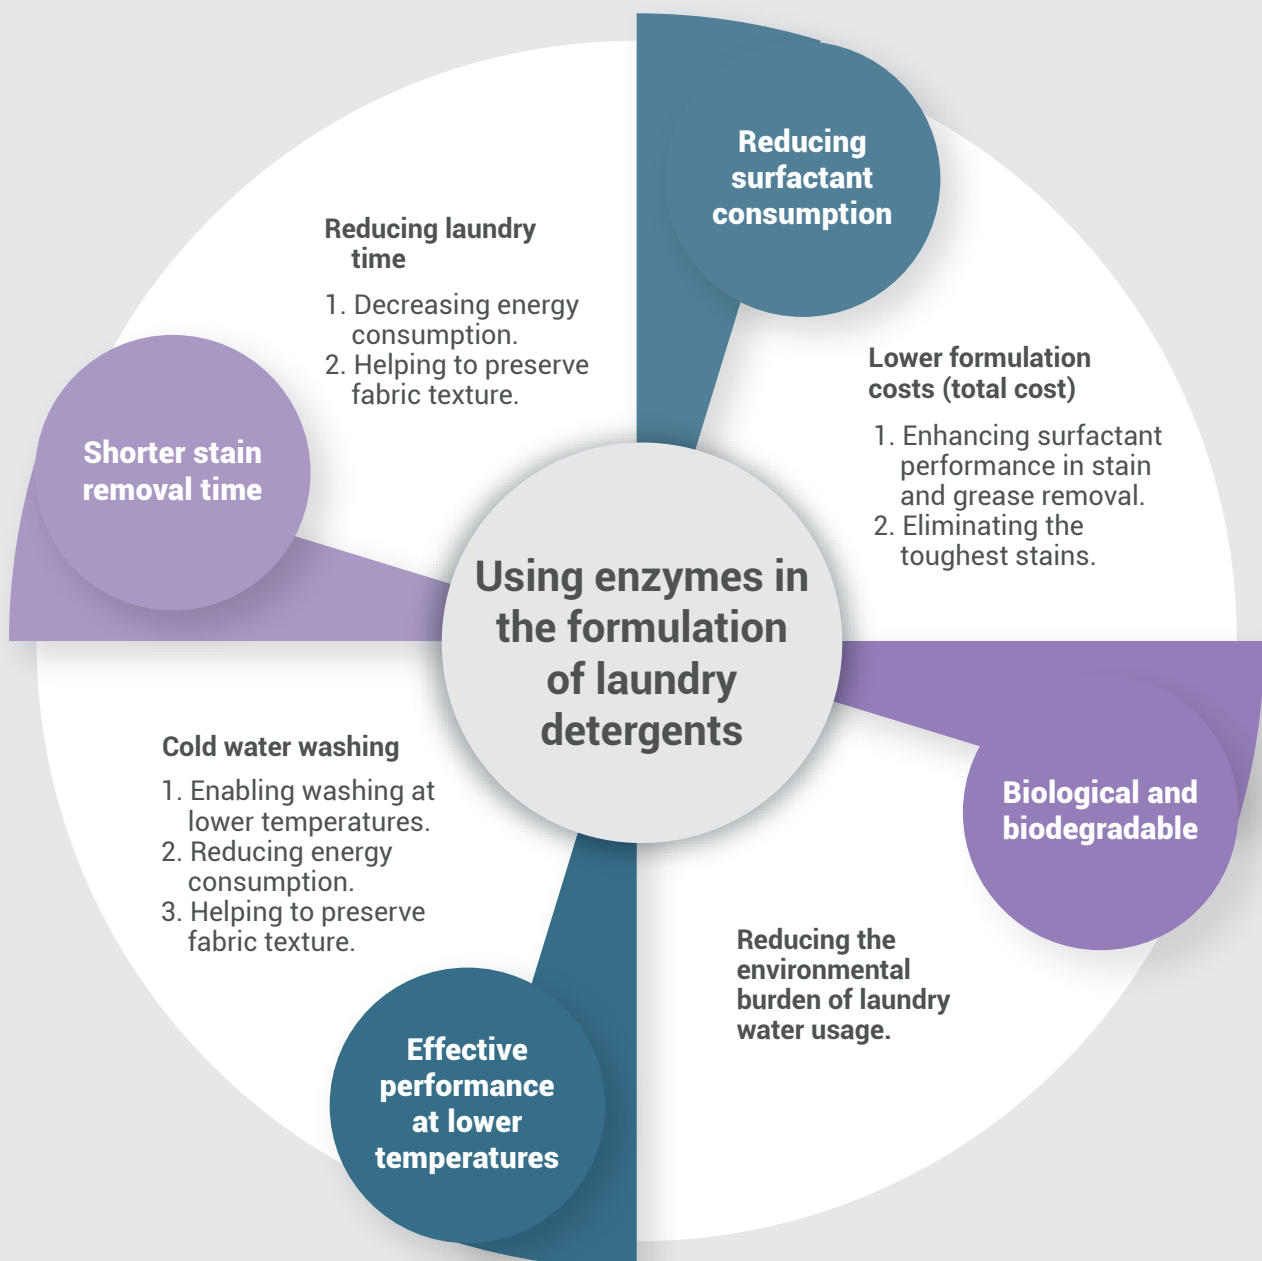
Reducing surfactant consumption

Reducing laundry time

1. Decreasing energy consumption.
2. Helping to preserve fabric texture.

Lower formulation costs (total cost)

1. Enhancing surfactant performance in stain and grease removal.
2. Eliminating the toughest stains.

Shorter stain removal time

Using enzymes in the formulation of laundry detergents

Cold water washing

1. Enabling washing at lower temperatures.
2. Reducing energy consumption.
3. Helping to preserve fabric texture.

Biological and biodegradable

Reducing the environmental burden of laundry water usage.

Effective performance at lower temperatures